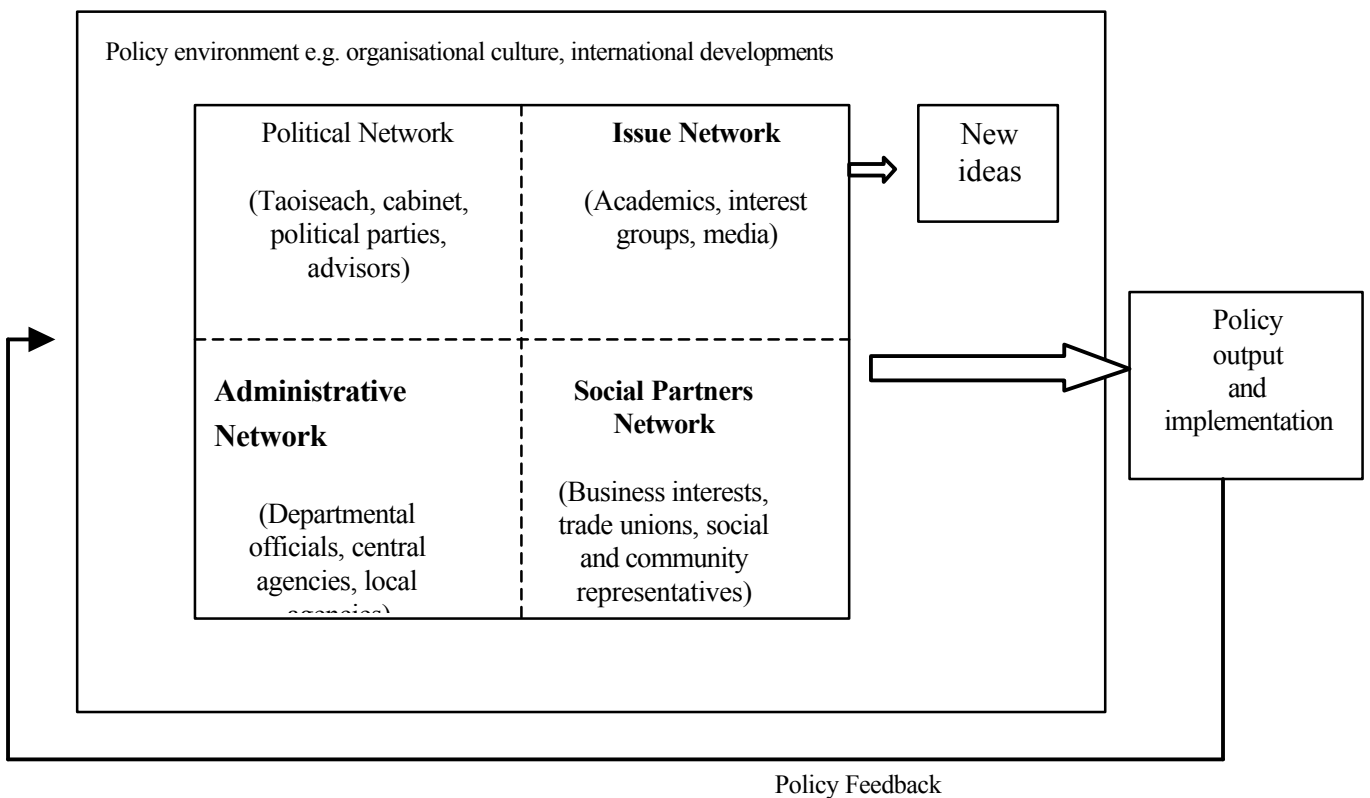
Policy environment e.g. organisational culture, international developments

Political Network

(Taoiseach, cabinet, political parties, advisors)

**Issue Network**

(Academics, interest groups, media)

New ideas

**Administrative Network**

(Departmental officials, central agencies, local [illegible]

**Social Partners Network**

(Business interests, trade unions, social and community representatives)

Policy output and implementation

Policy Feedback